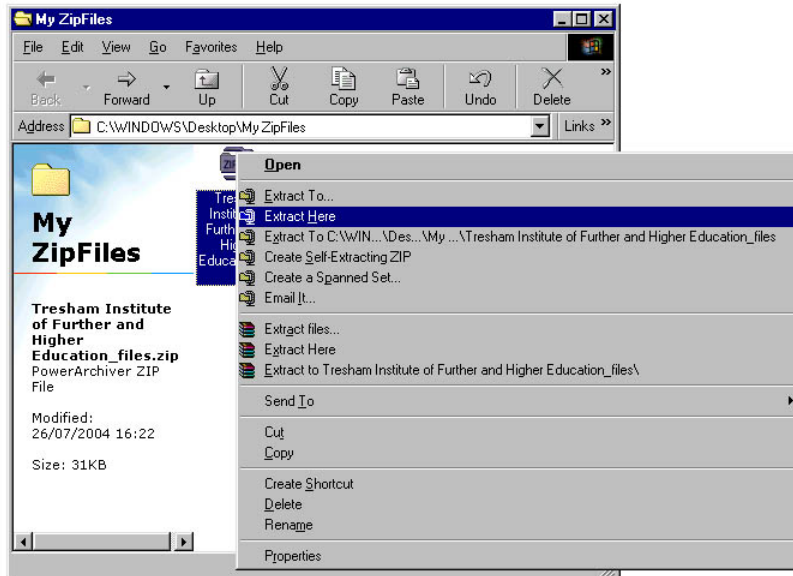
My ZipFiles

File Edit View Go Favorites Help

Back Forward Up Cut Copy Paste Undo Delete

Address C:\WINDOWS\Desktop\My ZipFiles

Links »

My ZipFiles

Tresham Institute of Further and Higher Education_files.zip
PowerArchiver ZIP File

Modified:
26/07/2004 16:22

Size: 31KB

Tre Instit Furth Hi Educa

Open
Extract To...
Extract Here
Extract To C:\WIN...\Des...\My ...\Tresham Institute of Further and Higher Education_files
Create Self-Extracting ZIP
Create a Spanned Set...
Email It...
Extract files...
Extract Here
Extract to Tresham Institute of Further and Higher Education_files\
Send To
Cut
Copy
Create Shortcut
Delete
Rename
Properties